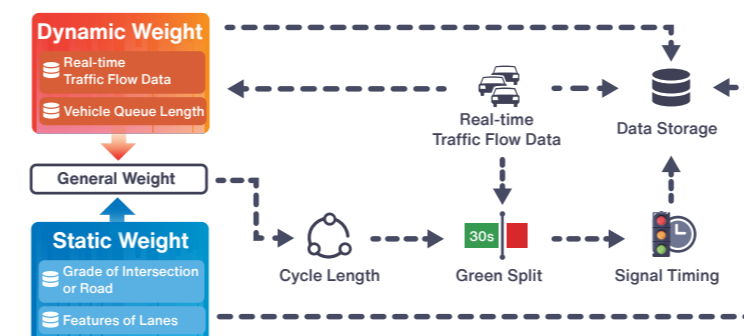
Dynamic Weight

Real-time Traffic Flow Data

Vehicle Queue Length

General Weight

Static Weight

Grade of Intersection or Road

Features of Lanes

Real-time Traffic Flow Data

Data Storage

Cycle Length

30s

Green Split

Signal Timing